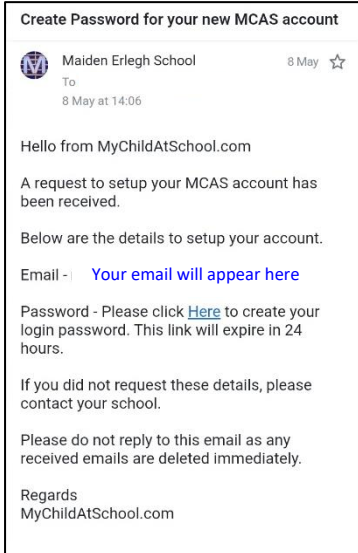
Create Password for your new MCAS account

M

Maiden Erlegh School
To
8 May at 14:06

8 May ☆

Hello from MyChildAtSchool.com

A request to setup your MCAS account has been received.

Below are the details to setup your account.

Email - Your email will appear here

Password - Please click Here to create your login password. This link will expire in 24 hours.

If you did not request these details, please contact your school.

Please do not reply to this email as any received emails are deleted immediately.

Regards
MyChildAtSchool.com